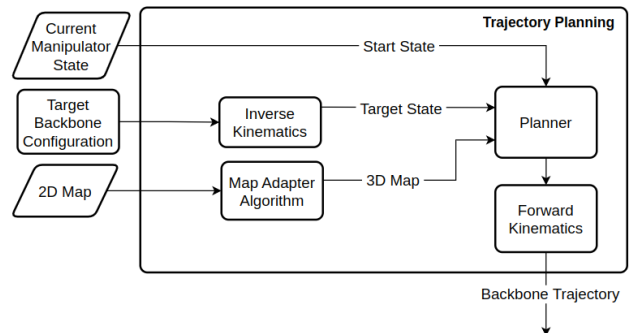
Trajectory Planning

Current Manipulator State

Start State

Target Backbone Configuration

Inverse Kinematics

Target State

Planner

2D Map

Map Adapter Algorithm

3D Map

Forward Kinematics

Backbone Trajectory